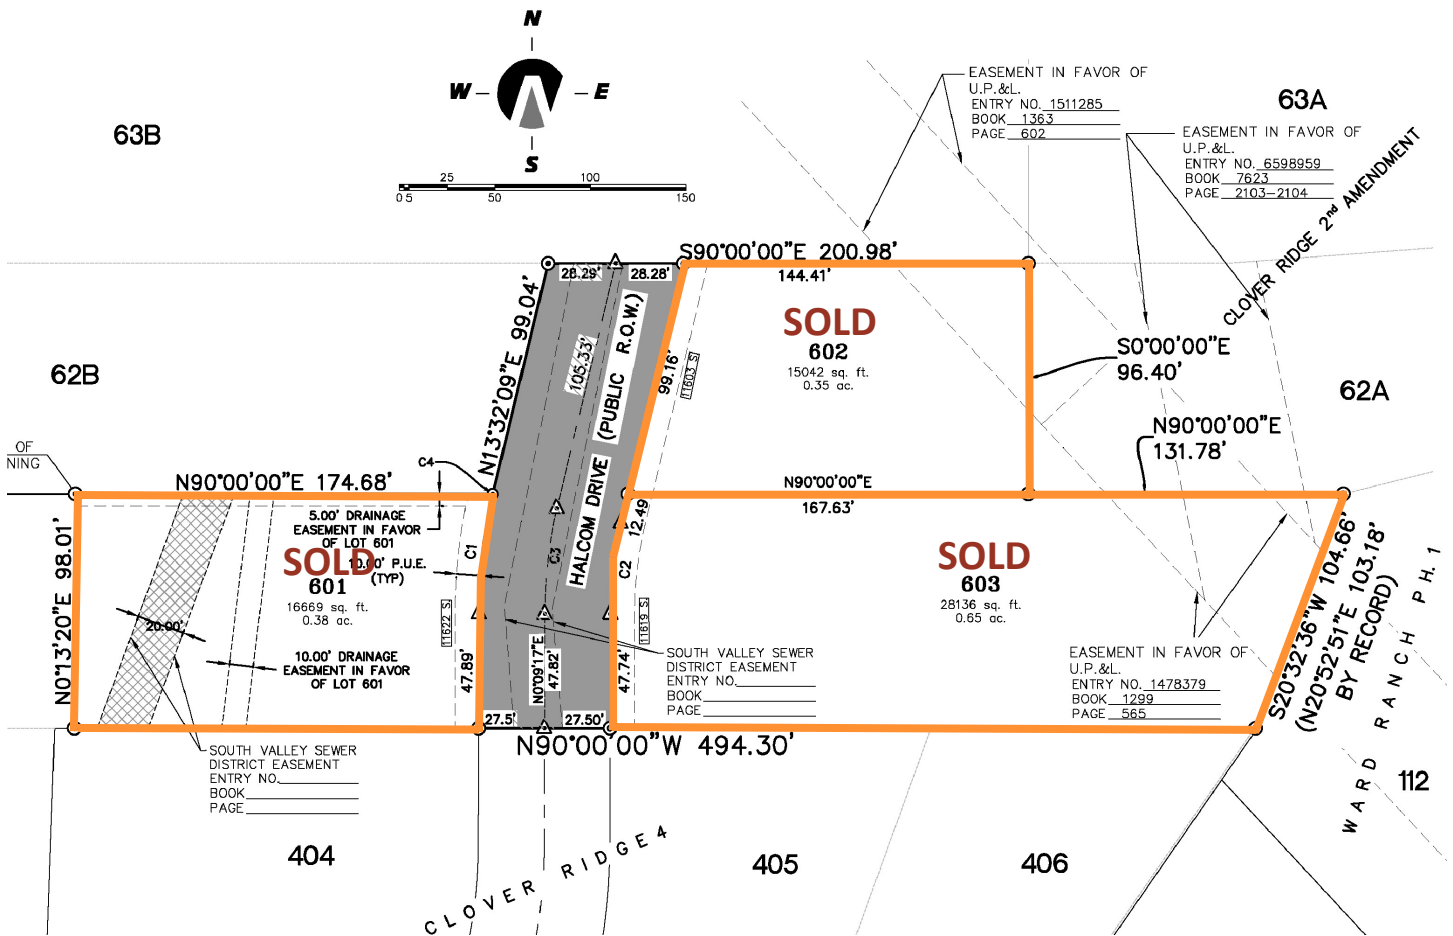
N
W
E
S

25 100
0 5 50 150

63B

EASEMENT IN FAVOR OF U.P.&L.
ENTRY NO. 1511285
BOOK 1363
PAGE 602

63A

EASEMENT IN FAVOR OF U.P.&L.
ENTRY NO. 6598959
BOOK 7623
PAGE 2103–2104

CLOVER RIDGE 2nd AMENDMENT

S90°00'00"E 200.98'
28.29'
28.28'
144.41'

N13°32'09"E 99.04'
105.33'
(PUBLIC R.O.W.)
99.16'
11603 S

SOLD
602
15042 sq. ft.
0.35 ac.

S0°00'00"E
96.40'

62B

62A

N90°00'00"E
131.78'

OF
NING

C4
N90°00'00"E 174.68'
N90°00'00"E
167.63'

5.00' DRAINAGE EASEMENT IN FAVOR OF LOT 601

HALCOM DRIVE
C3
C1
12.49
C2

SOLD
601
10.00' P.U.E. (TYP)
16669 sq. ft.
0.38 ac.

N0°13'20"E 98.01'

20.00'

SOLD
603
28136 sq. ft.
0.65 ac.

S20°32'36"W 104.66'
(N20°52'51"E 103.18' BY RECORD)

WARD RANCH PH. 1

10.00' DRAINAGE EASEMENT IN FAVOR OF LOT 601

11622 S
47.89'
N0°09'17"E
47.82'
47.74'
11619 S

SOUTH VALLEY SEWER DISTRICT EASEMENT
ENTRY NO.
BOOK
PAGE

EASEMENT IN FAVOR OF U.P.&L.
ENTRY NO. 1478379
BOOK 1299
PAGE 565

27.5'
27.50'
N90°00'00"W 494.30'

SOUTH VALLEY SEWER DISTRICT EASEMENT
ENTRY NO.
BOOK
PAGE

112

404

405

406

CLOVER RIDGE 4